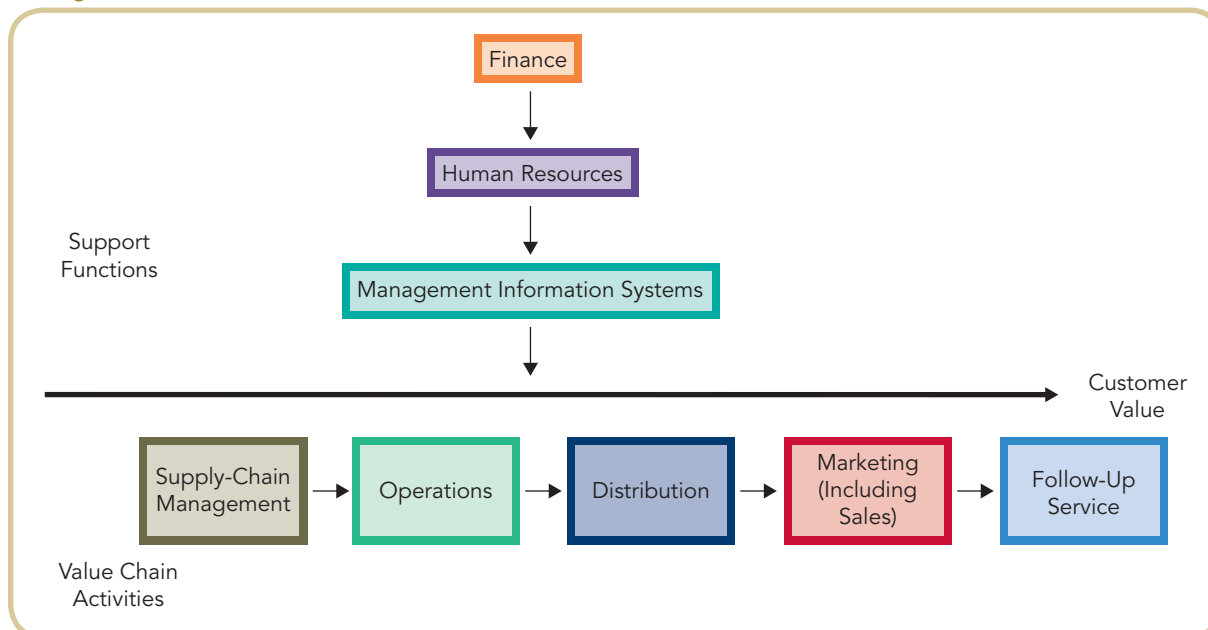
Finance

Human Resources

Support Functions

Management Information Systems

Customer Value

Supply-Chain Management

Operations

Distribution

Marketing (Including Sales)

Follow-Up Service

Value Chain Activities